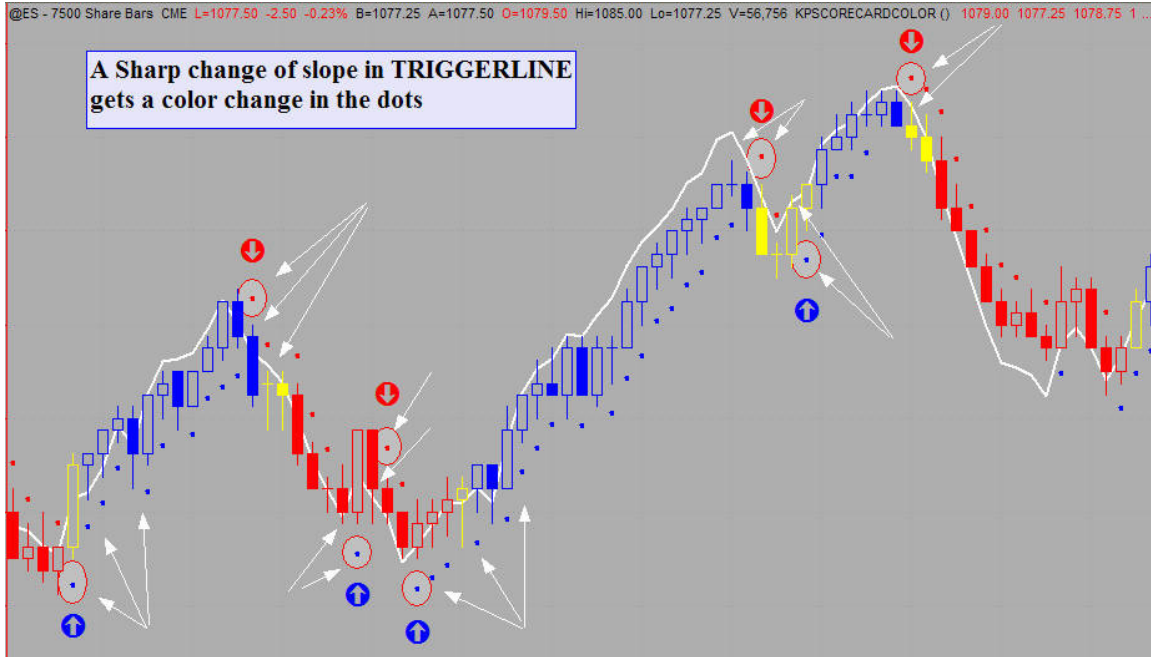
@ES - 7500 Share Bars CME L=1077.50 -2.50 -0.23% B=1077.25 A=1077.50 O=1079.50 Hi=1085.00 Lo=1077.25 V=56,756 KPSCORECARDCOLOR () 1079.00 1077.25 1078.75 1

A Sharp change of slope in TRIGGERLINE gets a color change in the dots